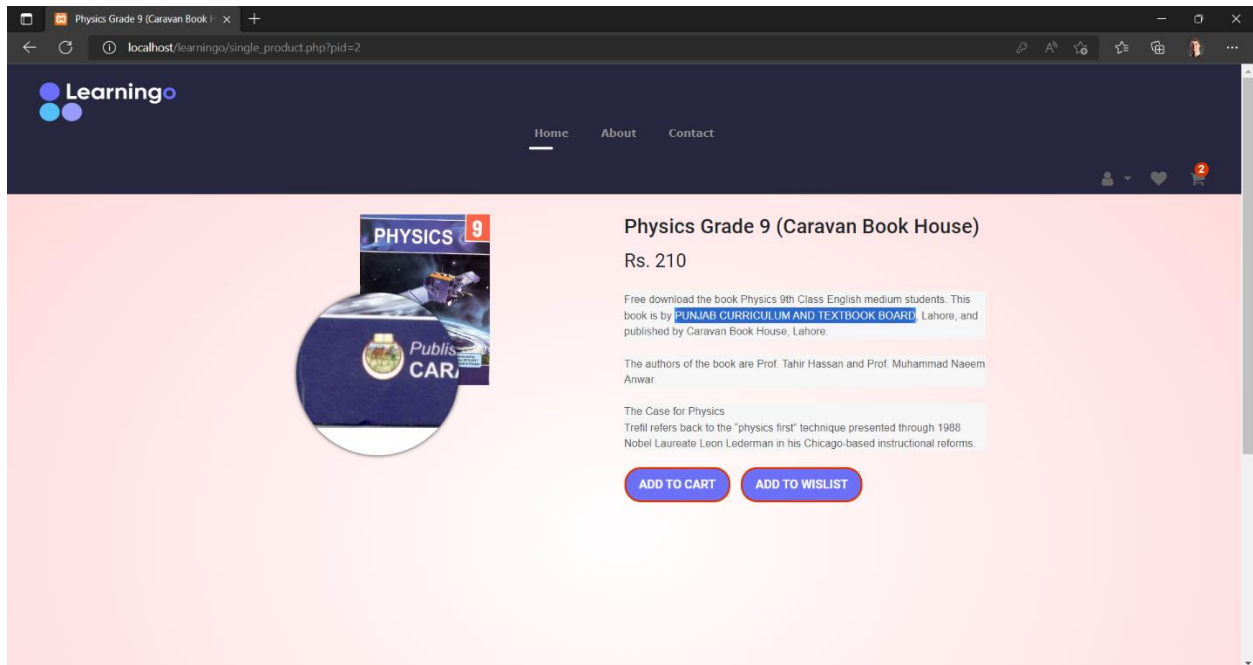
Physics Grade 9 (Caravan Book H ×

localhost/learningo/single_product.php?pid=2

Learningo

Home About Contact

2

PHYSICS 9

Publis
CAR

Physics Grade 9 (Caravan Book House)

Rs. 210

Free download the book Physics 9th Class English medium students. This book is by PUNJAB CURRICULUM AND TEXTBOOK BOARD, Lahore, and published by Caravan Book House, Lahore.

The authors of the book are Prof. Tahir Hassan and Prof. Muhammad Naeem Anwar.

The Case for Physics
Trefil refers back to the "physics first" technique presented through 1988 Nobel Laureate Leon Lederman in his Chicago-based instructional reforms.

ADD TO CART ADD TO WISLIST